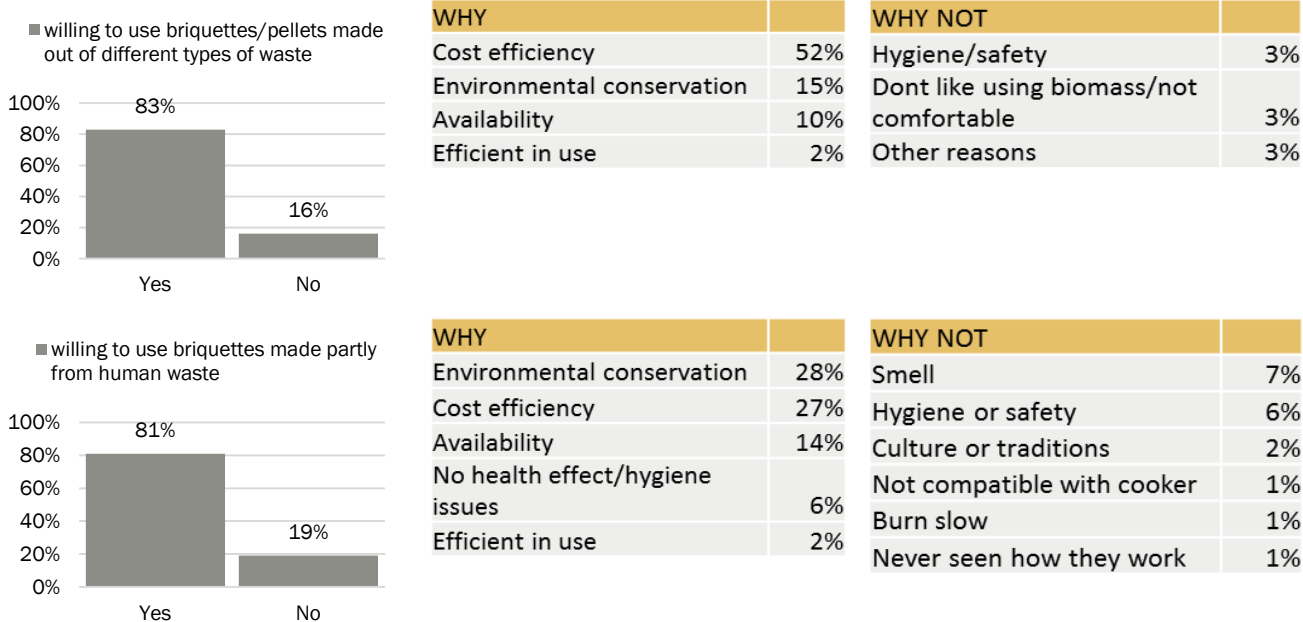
willing to use briquettes/pellets made out of different types of waste

100%
80%
60%
40%
20%
0%

83%
16%

Yes
No

| WHY | |
|---|---|
| Cost efficiency | 52% |
| Environmental conservation | 15% |
| Availability | 10% |
| Efficient in use | 2% |

| WHY NOT | |
|---|---|
| Hygiene/safety | 3% |
| Dont like using biomass/not comfortable | 3% |
| Other reasons | 3% |

willing to use briquettes made partly from human waste

100%
80%
60%
40%
20%
0%

81%
19%

Yes
No

| WHY | |
|---|---|
| Environmental conservation | 28% |
| Cost efficiency | 27% |
| Availability | 14% |
| No health effect/hygiene issues | 6% |
| Efficient in use | 2% |

| WHY NOT | |
|---|---|
| Smell | 7% |
| Hygiene or safety | 6% |
| Culture or traditions | 2% |
| Not compatible with cooker | 1% |
| Burn slow | 1% |
| Never seen how they work | 1% |